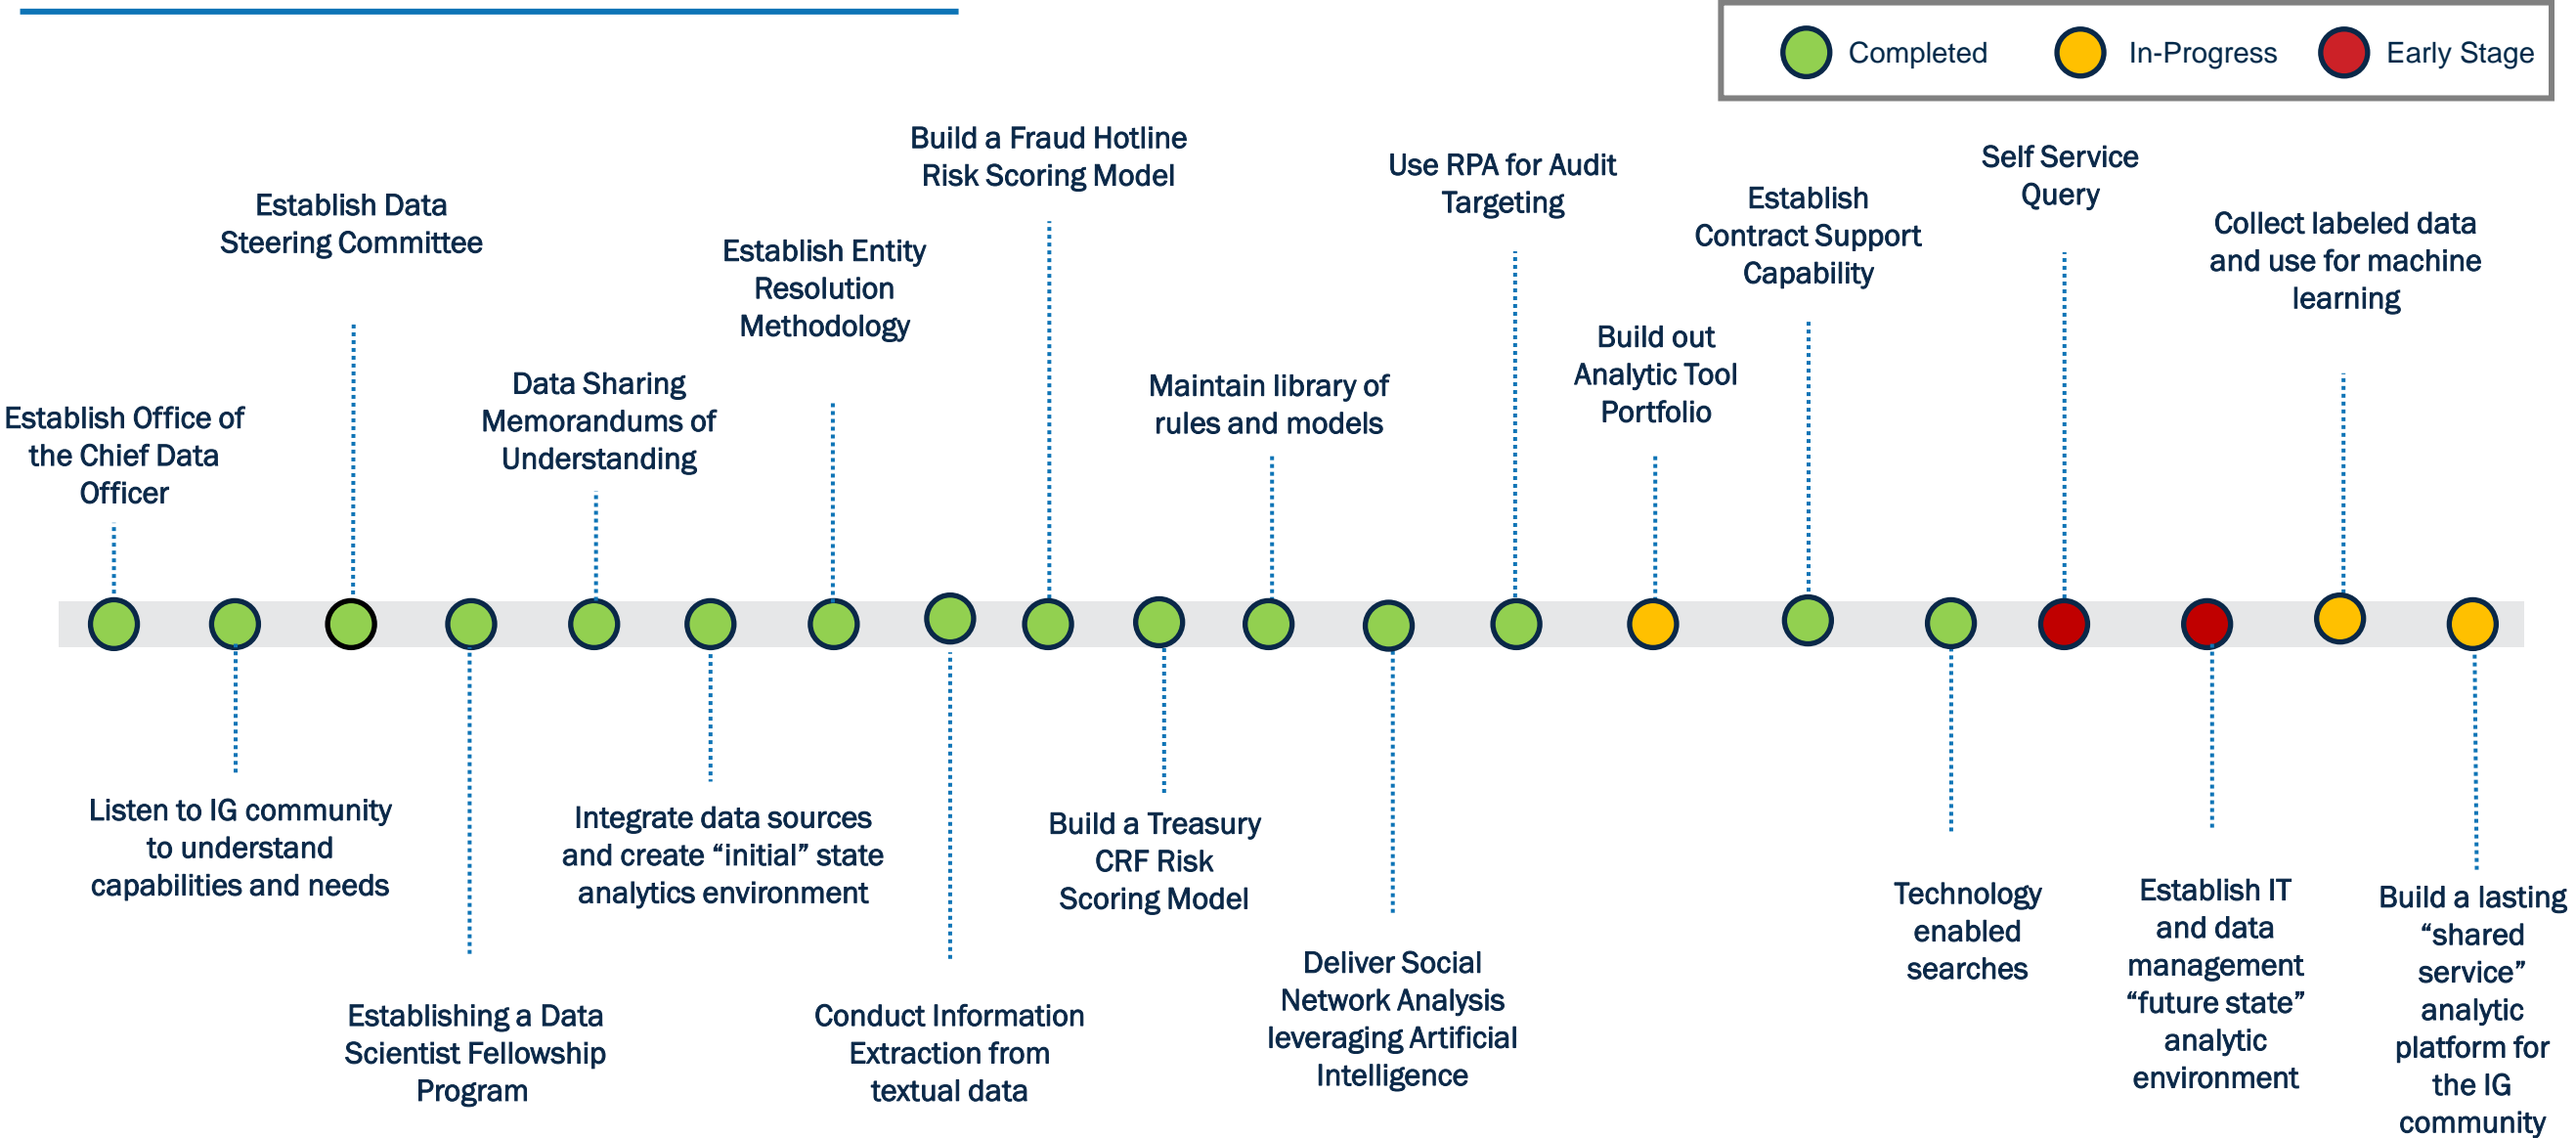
Completed In-Progress Early Stage

Establish Office of the Chief Data Officer

Listen to IG community to understand capabilities and needs

Establish Data Steering Committee

Establishing a Data Scientist Fellowship Program

Data Sharing Memorandums of Understanding

Integrate data sources and create “initial” state analytics environment

Establish Entity Resolution Methodology

Conduct Information Extraction from textual data

Build a Fraud Hotline Risk Scoring Model

Build a Treasury CRF Risk Scoring Model

Maintain library of rules and models

Deliver Social Network Analysis leveraging Artificial Intelligence

Use RPA for Audit Targeting

Build out Analytic Tool Portfolio

Establish Contract Support Capability

Technology enabled searches

Self Service Query

Establish IT and data management “future state” analytic environment

Collect labeled data and use for machine learning

Build a lasting “shared service” analytic platform for the IG community